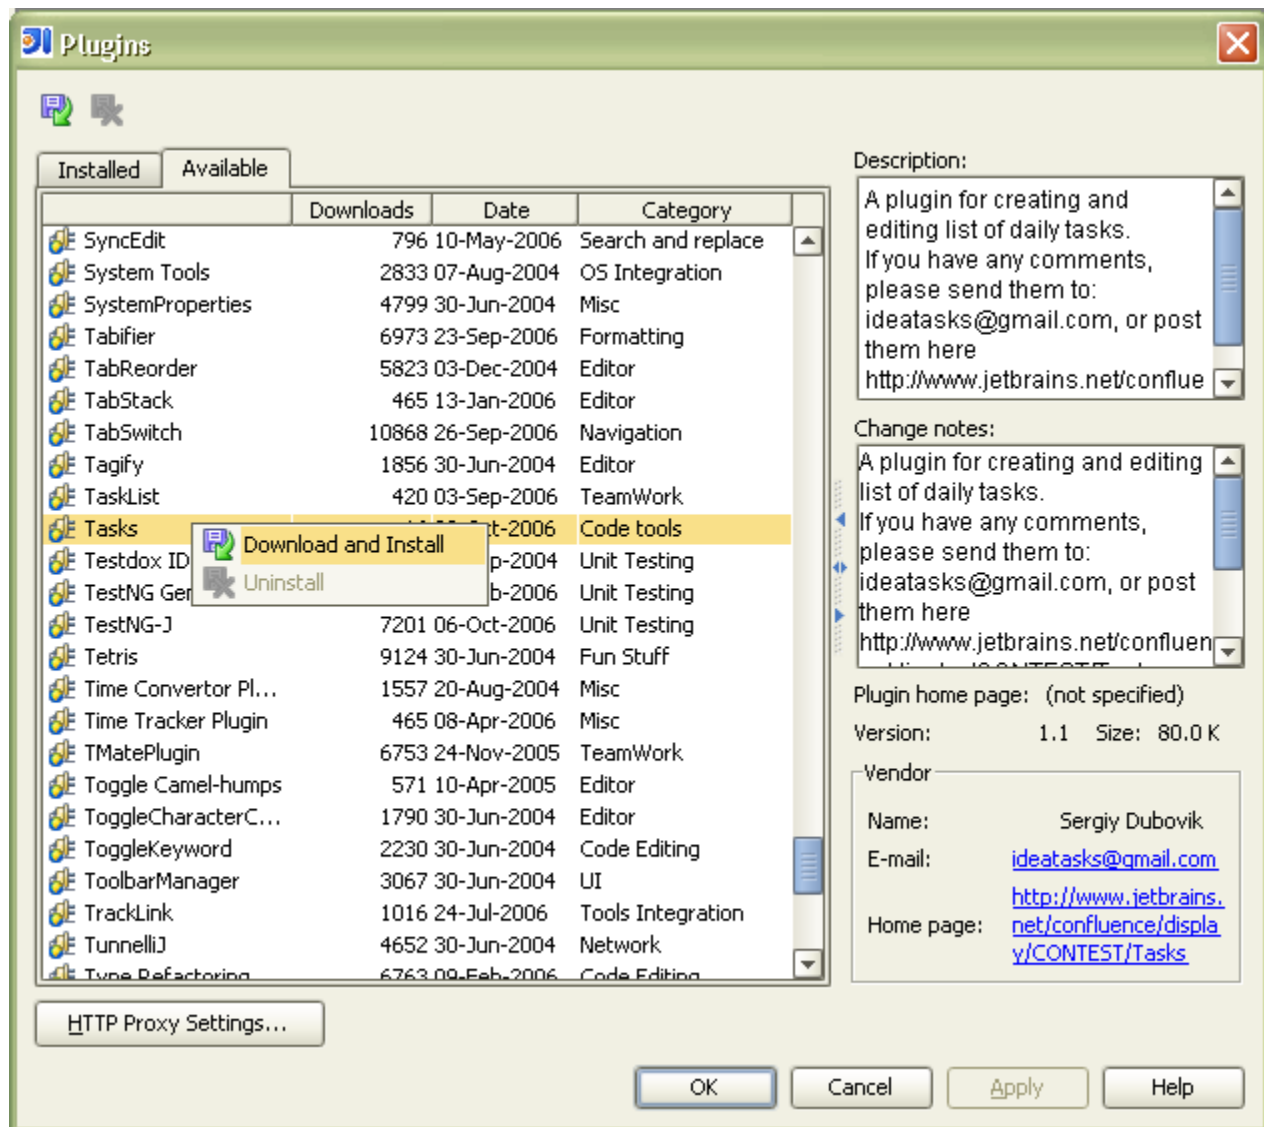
Plugins

Installed | Available

| | Downloads | Date | Category |
|---|---|---|---|
| SyncEdit | 796 | 10-May-2006 | Search and replace |
| System Tools | 2833 | 07-Aug-2004 | OS Integration |
| SystemProperties | 4799 | 30-Jun-2004 | Misc |
| Tabifier | 6973 | 23-Sep-2006 | Formatting |
| TabReorder | 5823 | 03-Dec-2004 | Editor |
| TabStack | 465 | 13-Jan-2006 | Editor |
| TabSwitch | 10868 | 26-Sep-2006 | Navigation |
| Tagify | 1856 | 30-Jun-2004 | Editor |
| TaskList | 420 | 03-Sep-2006 | TeamWork |
| Tasks | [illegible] | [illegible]t-2006 | Code tools |
| Testdox ID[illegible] | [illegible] | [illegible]p-2004 | Unit Testing |
| TestNG Ge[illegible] | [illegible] | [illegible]b-2006 | Unit Testing |
| TestNG-J | 7201 | 06-Oct-2006 | Unit Testing |
| Tetris | 9124 | 30-Jun-2004 | Fun Stuff |
| Time Convertor Pl... | 1557 | 20-Aug-2004 | Misc |
| Time Tracker Plugin | 465 | 08-Apr-2006 | Misc |
| TMatePlugin | 6753 | 24-Nov-2005 | TeamWork |
| Toggle Camel-humps | 571 | 10-Apr-2005 | Editor |
| ToggleCharacterC... | 1790 | 30-Jun-2004 | Editor |
| ToggleKeyword | 2230 | 30-Jun-2004 | Code Editing |
| ToolbarManager | 3067 | 30-Jun-2004 | UI |
| TrackLink | 1016 | 24-Jul-2006 | Tools Integration |
| TunnelliJ | 4652 | 30-Jun-2004 | Network |
| Type Refactoring | 6763 | 09-Feb-2006 | Code Editing |

Download and Install
Uninstall

Description:
A plugin for creating and editing list of daily tasks.
If you have any comments, please send them to: ideatasks@gmail.com, or post them here http://www.jetbrains.net/conflue

Change notes:
A plugin for creating and editing list of daily tasks.
If you have any comments, please send them to: ideatasks@gmail.com, or post them here http://www.jetbrains.net/confluen

Plugin home page: (not specified)
Version: 1.1 Size: 80.0 K

Vendor
Name: Sergiy Dubovik
E-mail: ideatasks@gmail.com
Home page: http://www.jetbrains.net/confluence/display/CONTEST/Tasks

HTTP Proxy Settings...

OK | Cancel | Apply | Help